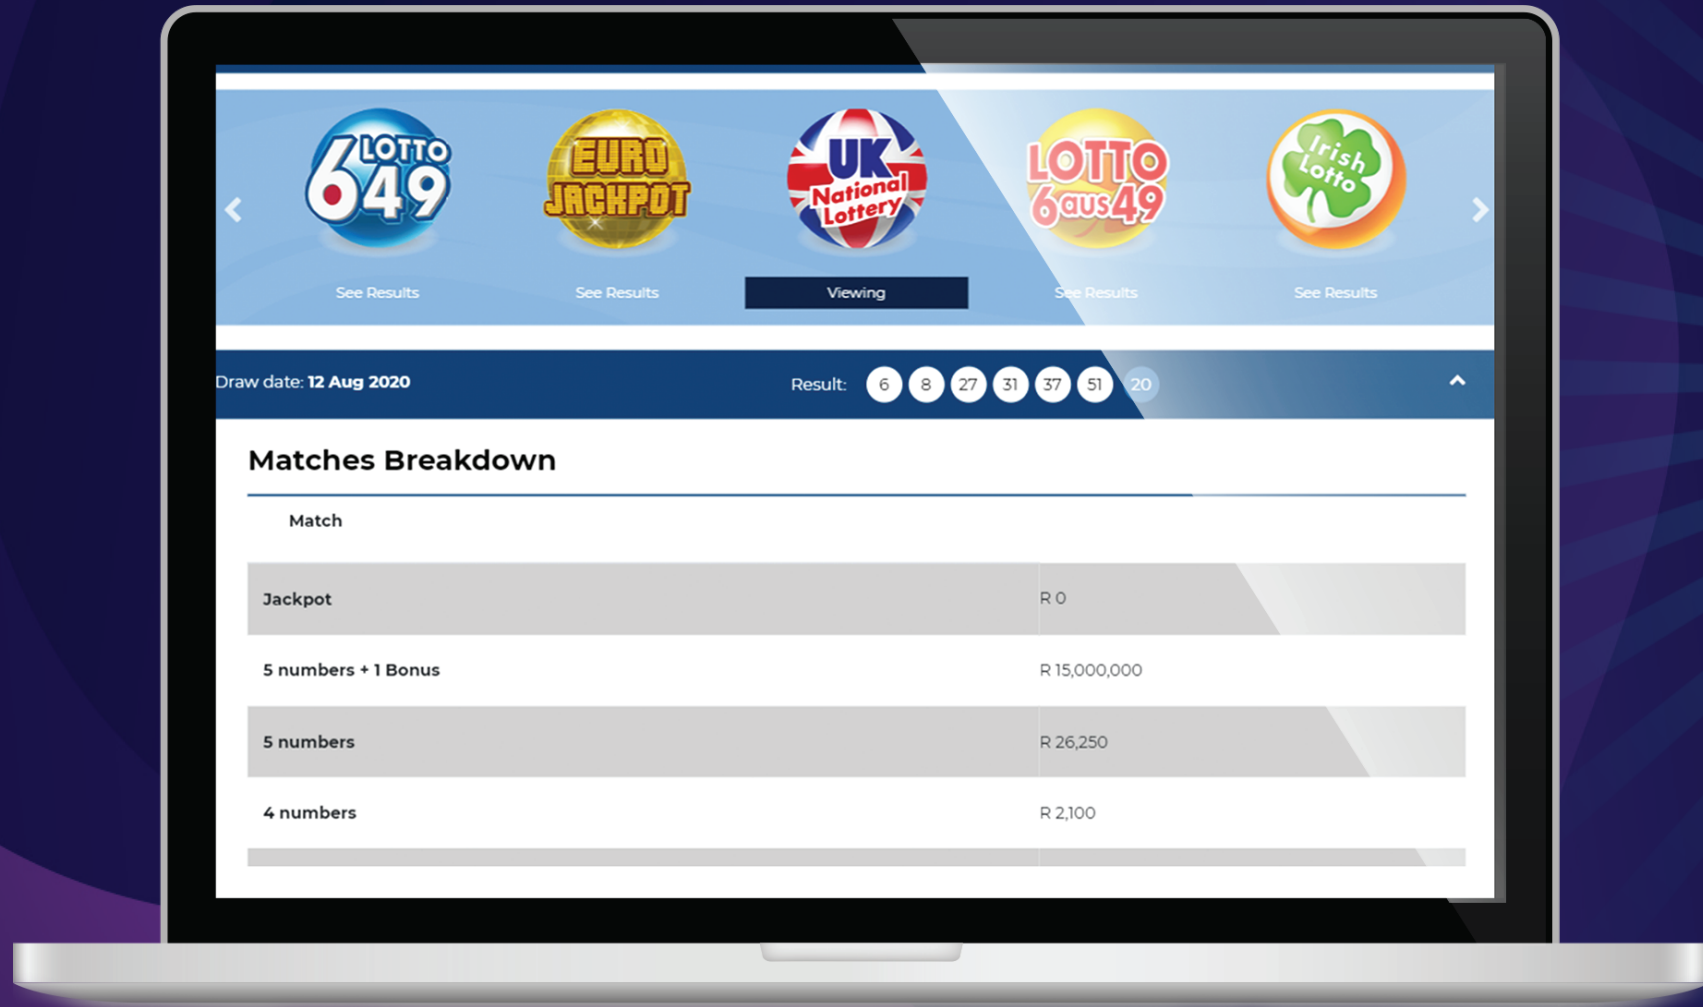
LOTTO 649
See Results

EURO JACKPOT
See Results

UK National Lottery
Viewing

LOTTO 6aus49
See Results

Irish Lotto
See Results

Draw date: **12 Aug 2020**

Result: 6 8 27 31 37 51 20

Matches Breakdown

| Match | |
|---|---|
| Jackpot | R 0 |
| 5 numbers + 1 Bonus | R 15,000,000 |
| 5 numbers | R 26,250 |
| 4 numbers | R 2,100 |